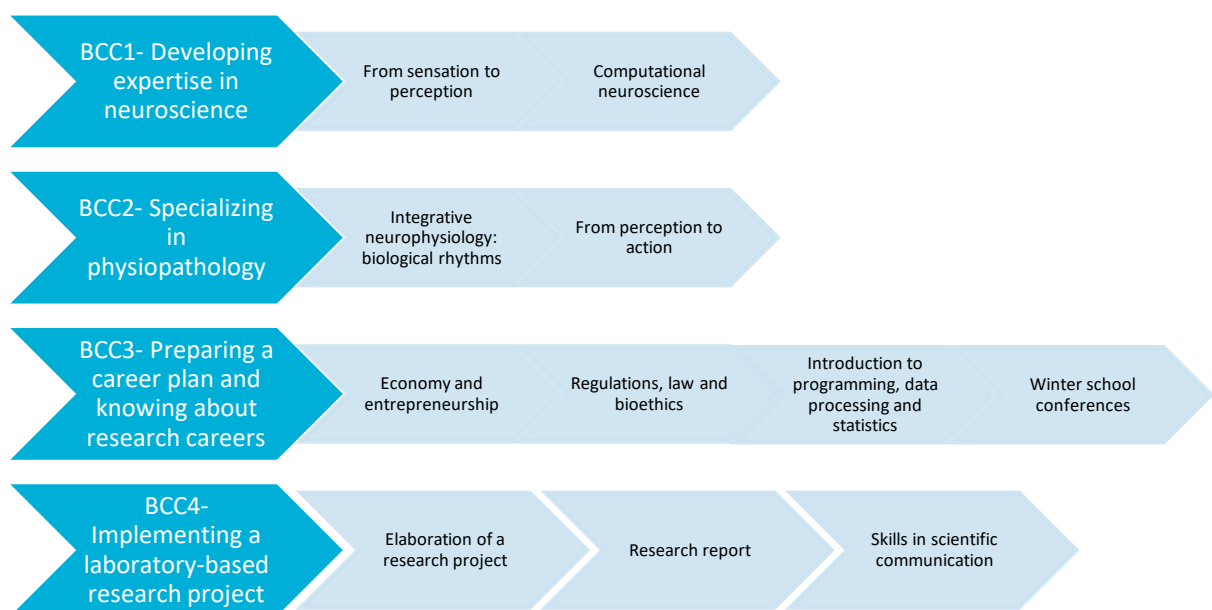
BCC1- Developing expertise in neuroscience

From sensation to perception

Computational neuroscience

BCC2- Specializing in physiopathology

Integrative neurophysiology: biological rhythms

From perception to action

BCC3- Preparing a career plan and knowing about research careers

Economy and entrepreneurship

Regulations, law and bioethics

Introduction to programming, data processing and statistics

Winter school conferences

BCC4- Implementing a laboratory-based research project

Elaboration of a research project

Research report

Skills in scientific communication